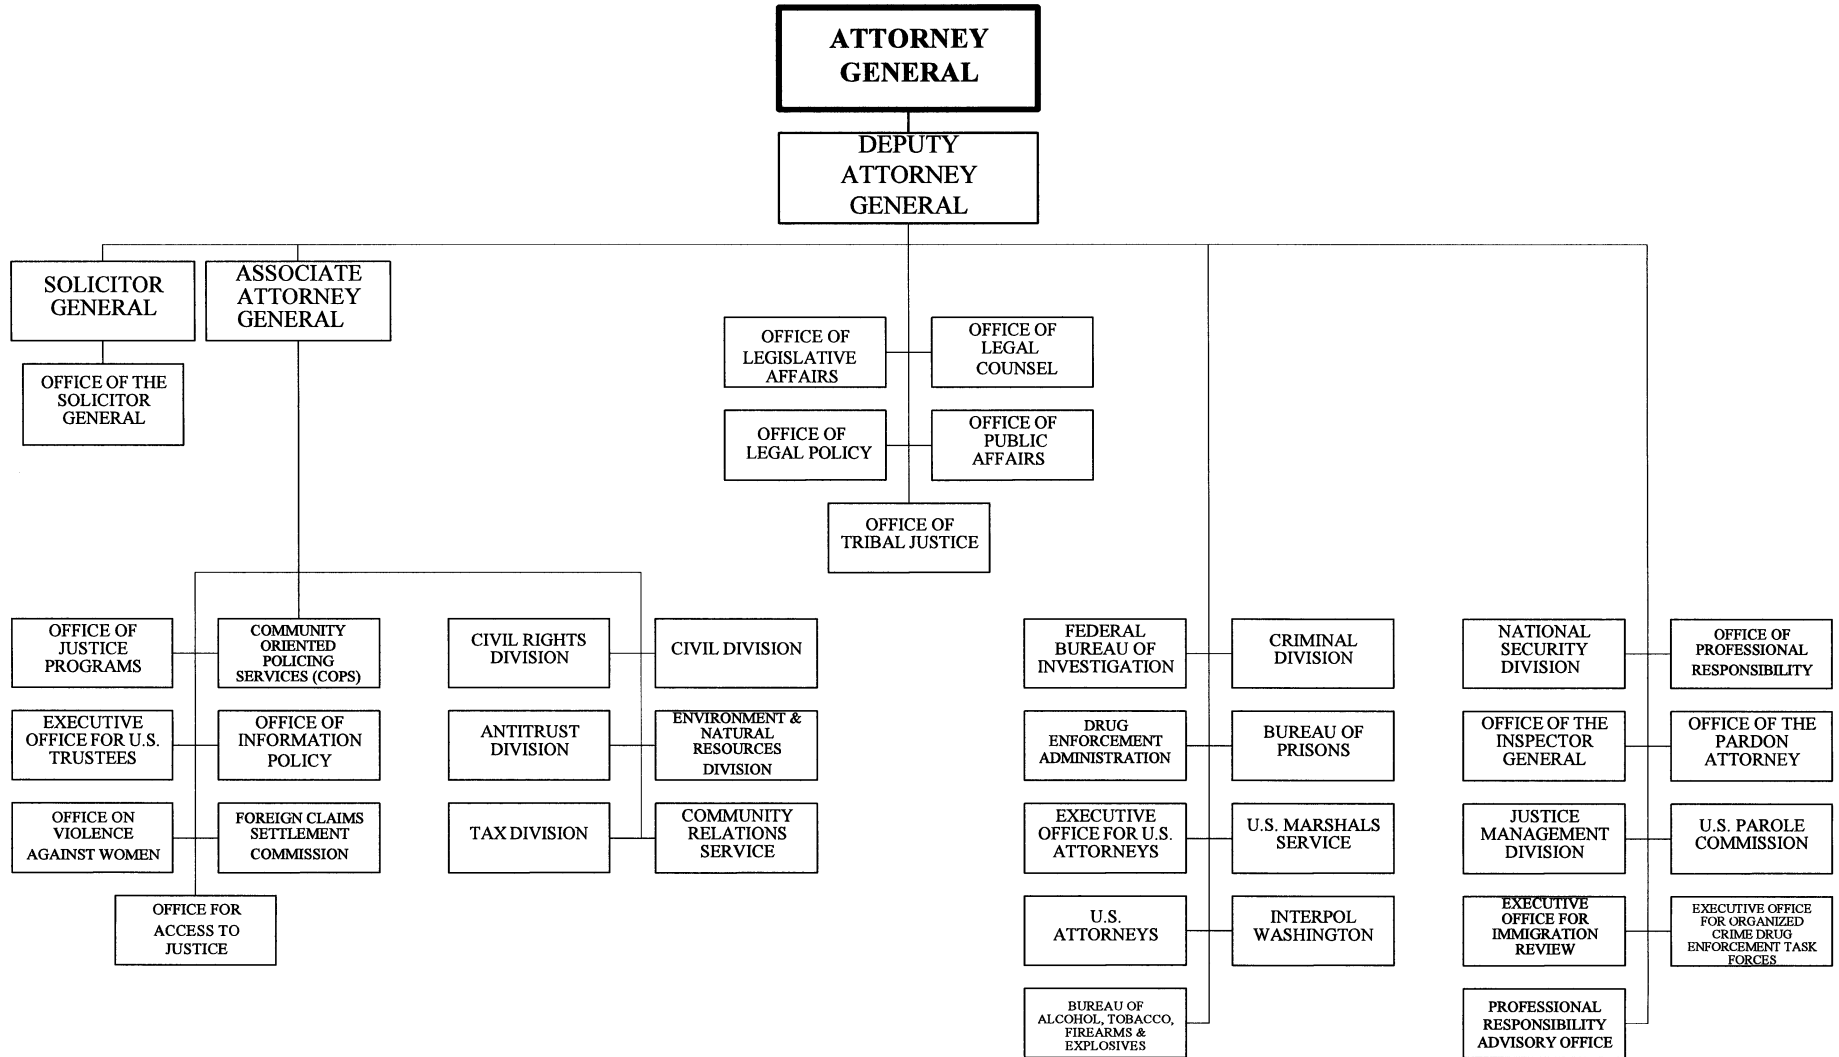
ATTORNEY GENERAL

DEPUTY ATTORNEY GENERAL

SOLICITOR GENERAL

OFFICE OF THE SOLICITOR GENERAL

ASSOCIATE ATTORNEY GENERAL

OFFICE OF LEGISLATIVE AFFAIRS

OFFICE OF LEGAL COUNSEL

OFFICE OF LEGAL POLICY

OFFICE OF PUBLIC AFFAIRS

OFFICE OF TRIBAL JUSTICE

OFFICE OF JUSTICE PROGRAMS

COMMUNITY ORIENTED POLICING SERVICES (COPS)

EXECUTIVE OFFICE FOR U.S. TRUSTEES

OFFICE OF INFORMATION POLICY

OFFICE ON VIOLENCE AGAINST WOMEN

FOREIGN CLAIMS SETTLEMENT COMMISSION

OFFICE FOR ACCESS TO JUSTICE

CIVIL RIGHTS DIVISION

CIVIL DIVISION

ANTITRUST DIVISION

ENVIRONMENT & NATURAL RESOURCES DIVISION

TAX DIVISION

COMMUNITY RELATIONS SERVICE

FEDERAL BUREAU OF INVESTIGATION

CRIMINAL DIVISION

DRUG ENFORCEMENT ADMINISTRATION

BUREAU OF PRISONS

EXECUTIVE OFFICE FOR U.S. ATTORNEYS

U.S. MARSHALS SERVICE

U.S. ATTORNEYS

INTERPOL WASHINGTON

BUREAU OF ALCOHOL, TOBACCO, FIREARMS & EXPLOSIVES

NATIONAL SECURITY DIVISION

OFFICE OF PROFESSIONAL RESPONSIBILITY

OFFICE OF THE INSPECTOR GENERAL

OFFICE OF THE PARDON ATTORNEY

JUSTICE MANAGEMENT DIVISION

U.S. PAROLE COMMISSION

EXECUTIVE OFFICE FOR IMMIGRATION REVIEW

EXECUTIVE OFFICE FOR ORGANIZED CRIME DRUG ENFORCEMENT TASK FORCES

PROFESSIONAL RESPONSIBILITY ADVISORY OFFICE